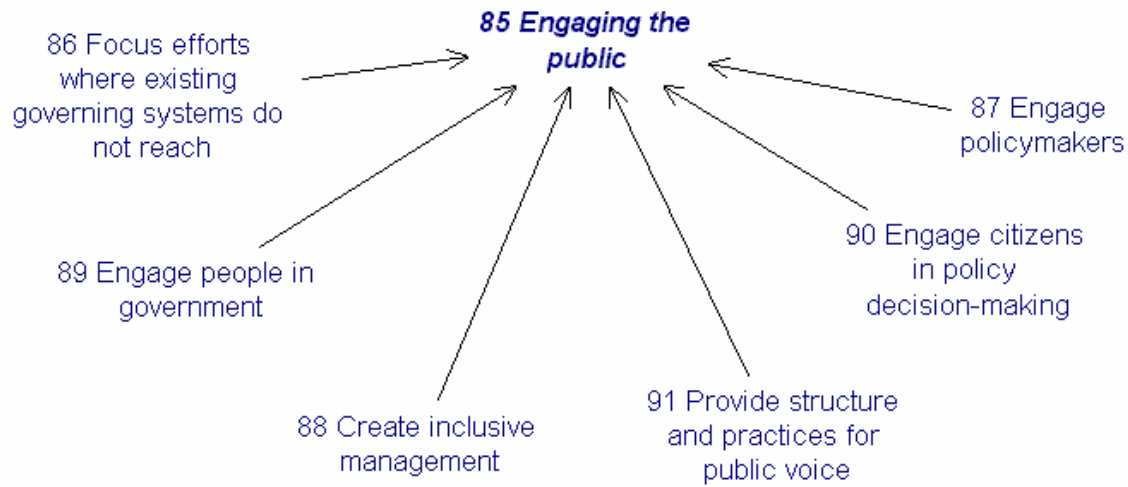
85 Engaging the public

86 Focus efforts where existing governing systems do not reach

87 Engage policymakers

90 Engage citizens in policy decision-making

89 Engage people in government

88 Create inclusive management

91 Provide structure and practices for public voice